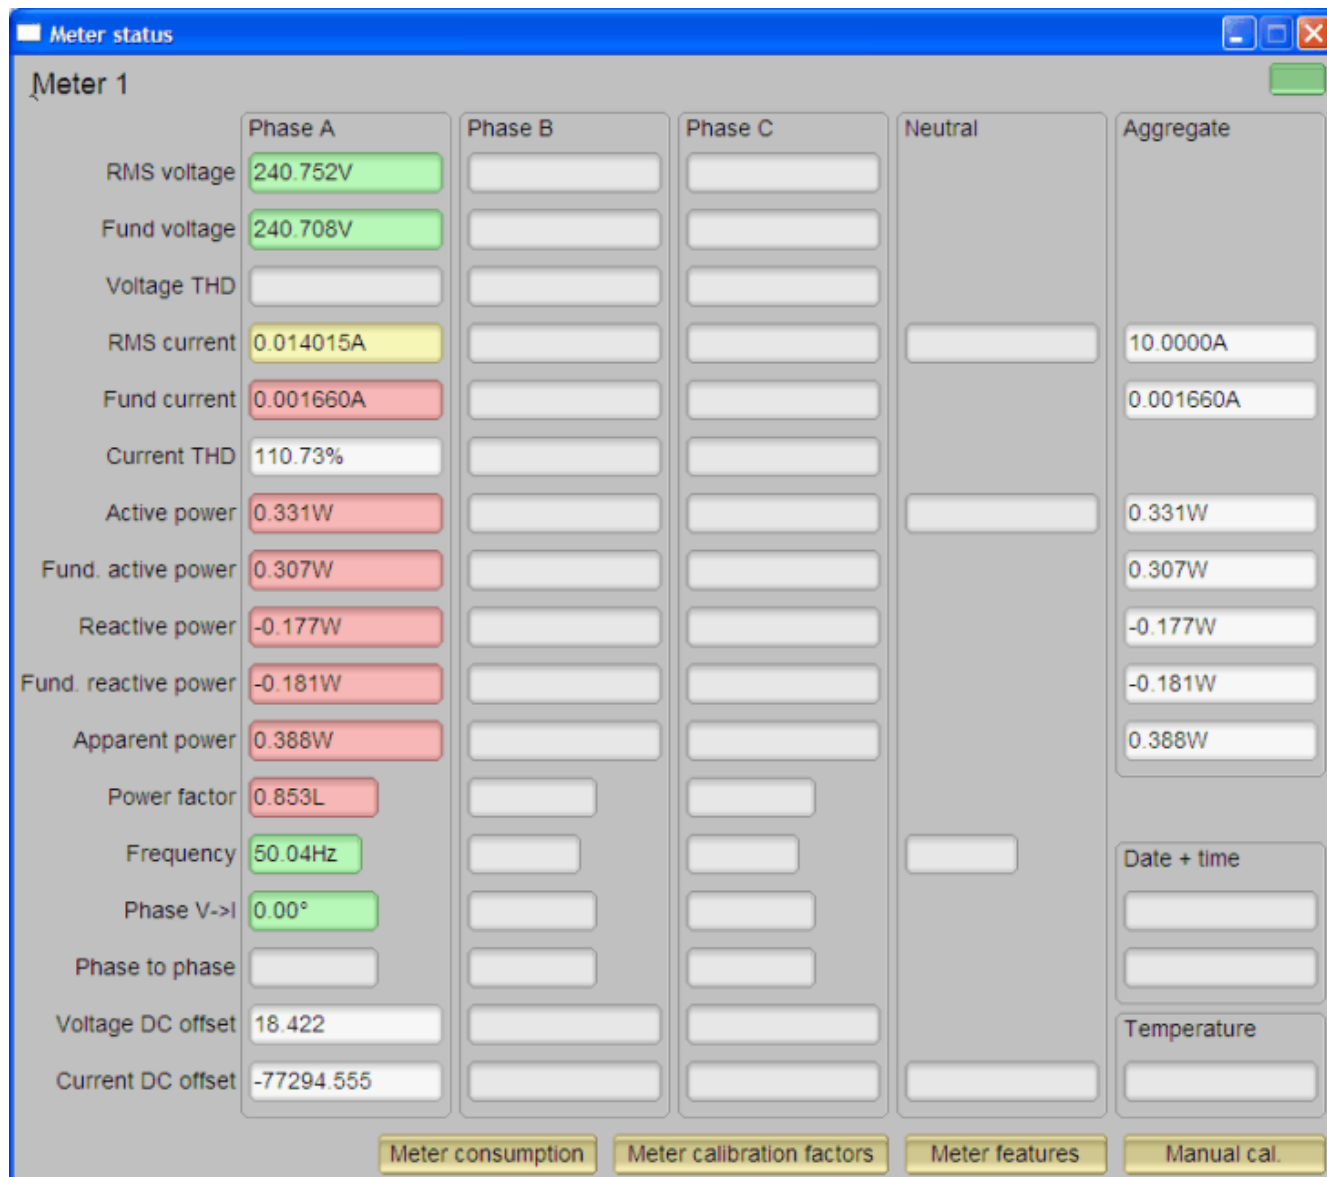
Meter status

Meter 1

| | Phase A | Phase B | Phase C | Neutral | Aggregate |
|---|---|---|---|---|---|
| RMS voltage | 240.752V | | | | |
| Fund voltage | 240.708V | | | | |
| Voltage THD | | | | | |
| RMS current | 0.014015A | | | | 10.0000A |
| Fund current | 0.001660A | | | | 0.001660A |
| Current THD | 110.73% | | | | |
| Active power | 0.331W | | | | 0.331W |
| Fund. active power | 0.307W | | | | 0.307W |
| Reactive power | -0.177W | | | | -0.177W |
| Fund. reactive power | -0.181W | | | | -0.181W |
| Apparent power | 0.388W | | | | 0.388W |
| Power factor | 0.853L | | | | |
| Frequency | 50.04Hz | | | | |
| Phase V->I | 0.00° | | | | |
| Phase to phase | | | | | |
| Voltage DC offset | 18.422 | | | | |
| Current DC offset | -77294.555 | | | | |

Date + time

Temperature

Meter consumption
Meter calibration factors
Meter features
Manual cal.